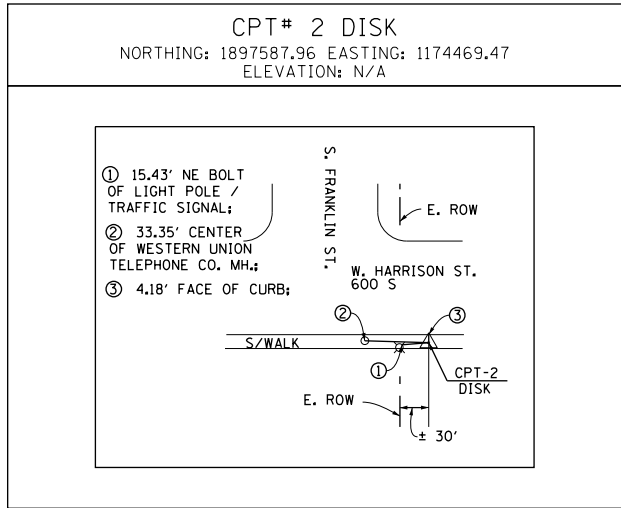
CPT# 2 DISK
NORTHING: 1897587.96 EASTING: 1174469.47
ELEVATION: N/A

① 15.43' NE BOLT OF LIGHT POLE / TRAFFIC SIGNAL;
② 33.35' CENTER OF WESTERN UNION TELEPHONE CO. MH.;
③ 4.18' FACE OF CURB;

S. FRANKLIN ST.

E. ROW

W. HARRISON ST.
600 S

②
③
S/WALK
①
CPT-2
DISK
E. ROW
± 30'